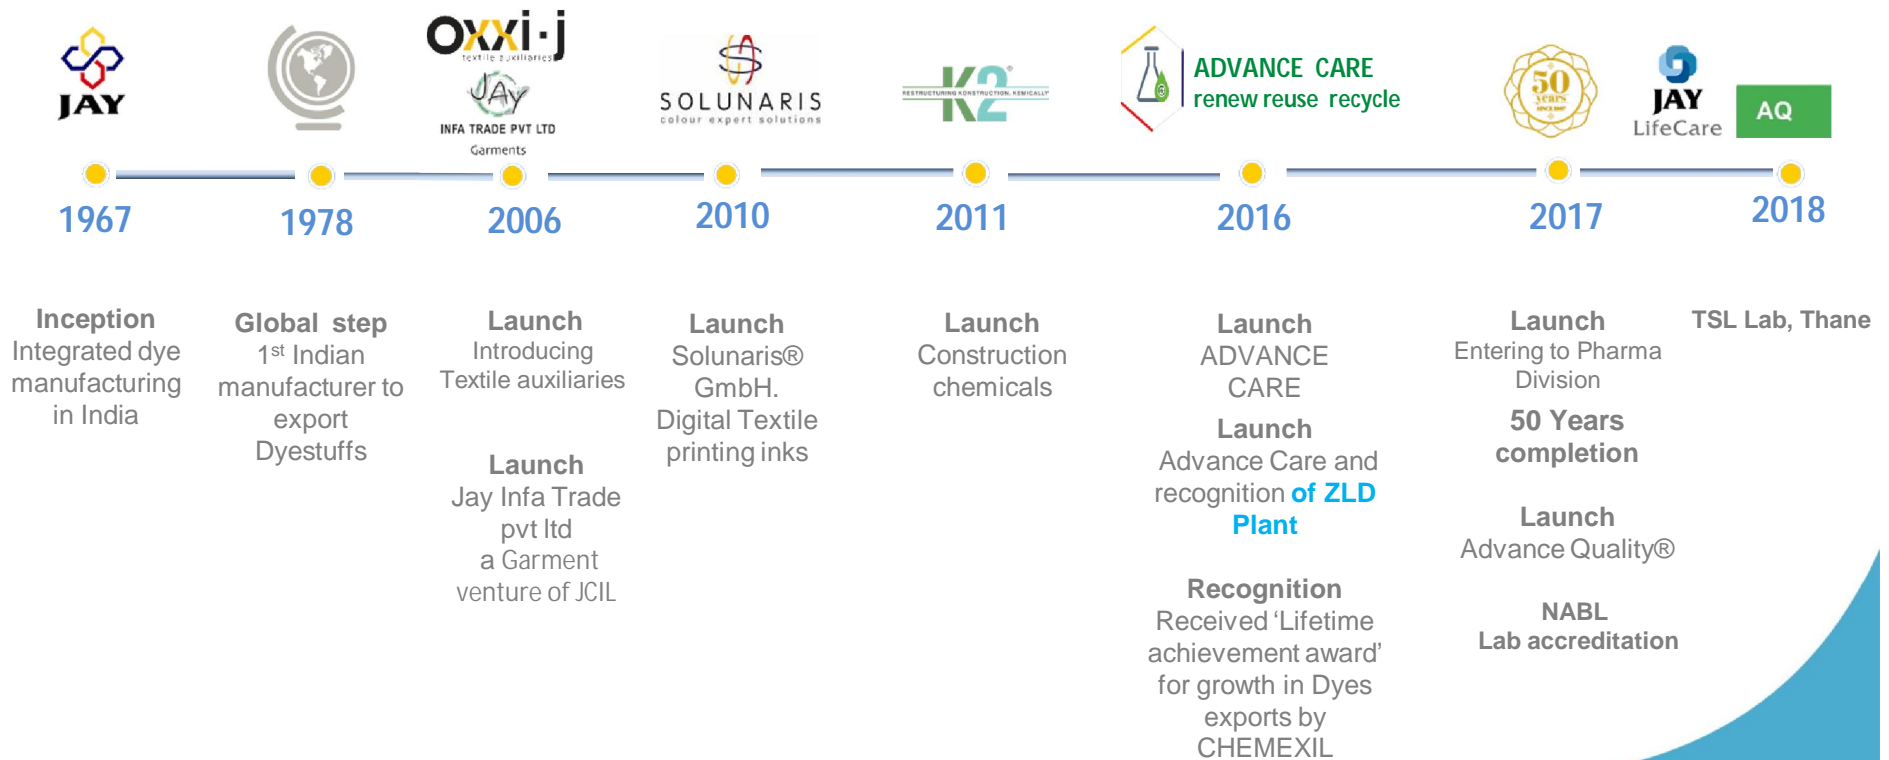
JAY

Oxxi·j
textile auxiliaries

JAY
INFA TRADE PVT LTD
Garments

SOLUNARIS
colour expert solutions

RESTRUCTURING KONSTRUCTION, KEMICALLY
K2

ADVANCE CARE
renew reuse recycle

50 YEARS

JAY
LifeCare

AQ

1967

1978

2006

2010

2011

2016

2017

2018

**Inception**
Integrated dye manufacturing in India

**Global step**
1$^{st}$ Indian manufacturer to export Dyestuffs

**Launch**
Introducing Textile auxiliaries

**Launch**
Jay Infa Trade pvt ltd a Garment venture of JCIL

**Launch**
Solunaris® GmbH. Digital Textile printing inks

**Launch**
Construction chemicals

**Launch**
ADVANCE CARE

**Launch**
Advance Care and recognition of ZLD Plant

**Recognition**
Received ‘Lifetime achievement award’ for growth in Dyes exports by CHEMEXIL

**Launch**
Entering to Pharma Division

**50 Years completion**

**Launch**
Advance Quality®

**NABL**
**Lab accreditation**

**TSL Lab, Thane**